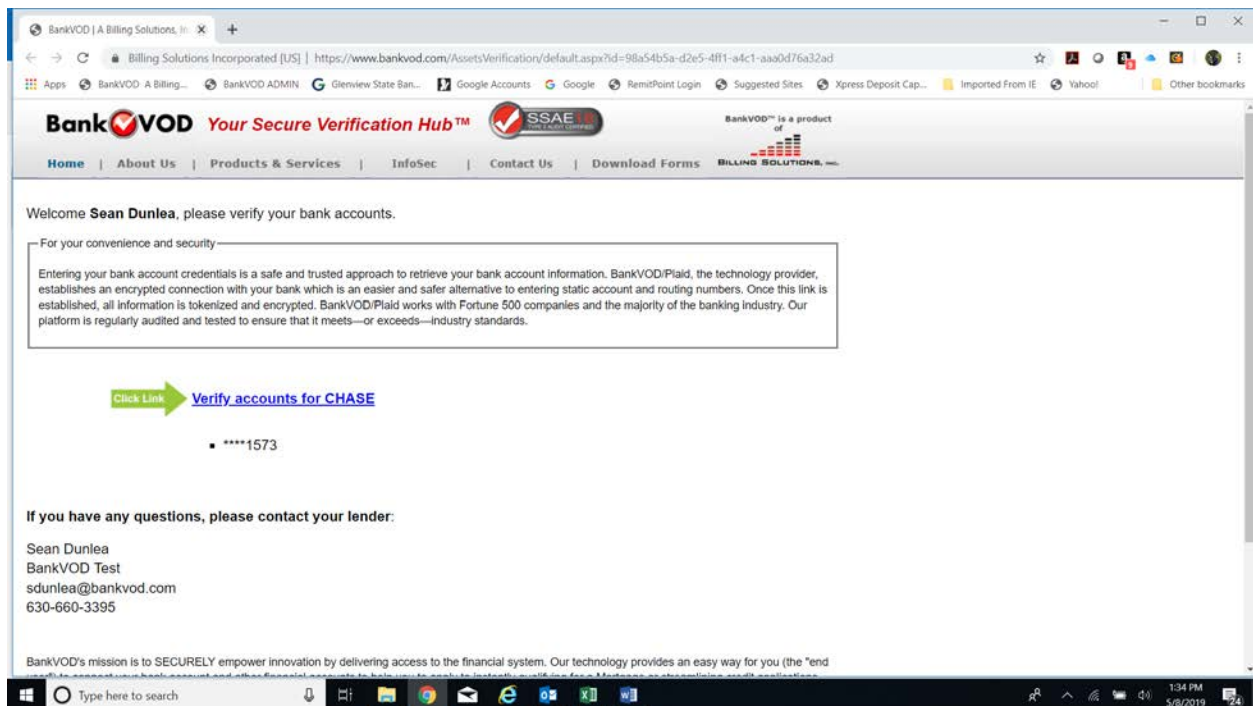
BankVOD | A Billing Solutions, In ×  +

Billing Solutions Incorporated [US] | https://www.bankvod.com/AssetsVerification/default.aspx?id=98a54b5a-d2e5-4ff1-a4c1-aaa0d76a32ad

Apps  BankVOD A Billing...  BankVOD ADMIN  Glenview State Ban...  Google Accounts  Google  RemitPoint Login  Suggested Sites  Xpress Deposit Cap...  Imported From IE  Yahoo!  Other bookmarks

BankVOD Your Secure Verification Hub™ SSAE16

BankVOD™ is a product of BILLING SOLUTIONS, INC.

Home | About Us | Products & Services | InfoSec | Contact Us | Download Forms

Welcome **Sean Dunlea**, please verify your bank accounts.

For your convenience and security

Entering your bank account credentials is a safe and trusted approach to retrieve your bank account information. BankVOD/Plaid, the technology provider, establishes an encrypted connection with your bank which is an easier and safer alternative to entering static account and routing numbers. Once this link is established, all information is tokenized and encrypted. BankVOD/Plaid works with Fortune 500 companies and the majority of the banking industry. Our platform is regularly audited and tested to ensure that it meets—or exceeds—industry standards.

Click Link Verify accounts for CHASE

- ****1573

**If you have any questions, please contact your lender**:

Sean Dunlea
BankVOD Test
sdunlea@bankvod.com
630-660-3395

BankVOD's mission is to SECURELY empower innovation by delivering access to the financial system. Our technology provides an easy way for you (the "end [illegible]

Type here to search

1:34 PM
5/8/2019
24